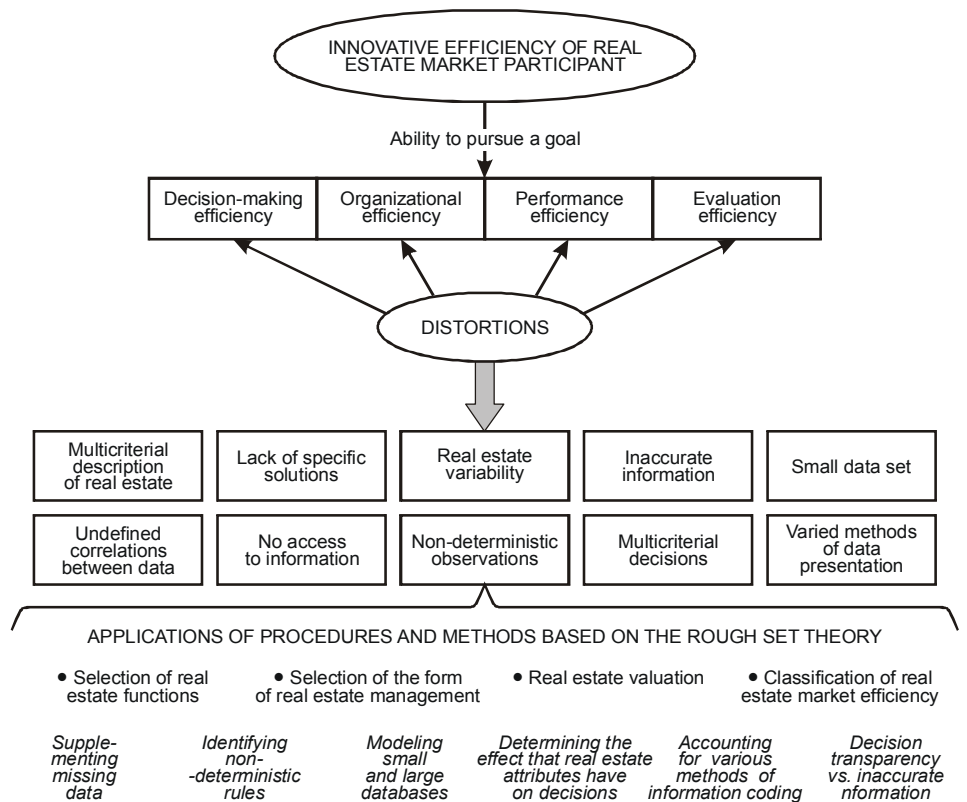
INNOVATIVE EFFICIENCY OF REAL ESTATE MARKET PARTICIPANT

Ability to pursue a goal

Decision-making efficiency

Organizational efficiency

Performance efficiency

Evaluation efficiency

DISTORTIONS

Multicriterial description of real estate

Lack of specific solutions

Real estate variability

Inaccurate information

Small data set

Undefined correlations between data

No access to information

Non-deterministic observations

Multicriterial decisions

Varied methods of data presentation

APPLICATIONS OF PROCEDURES AND METHODS BASED ON THE ROUGH SET THEORY

• Selection of real estate functions

• Selection of the form of real estate management

• Real estate valuation

• Classification of real estate market efficiency

Supplementing missing data

Identifying non--deterministic rules

Modeling small and large databases

Determining the effect that real estate attributes have on decisions

Accounting for various methods of information coding

Decision transparency vs. inaccurate nformation